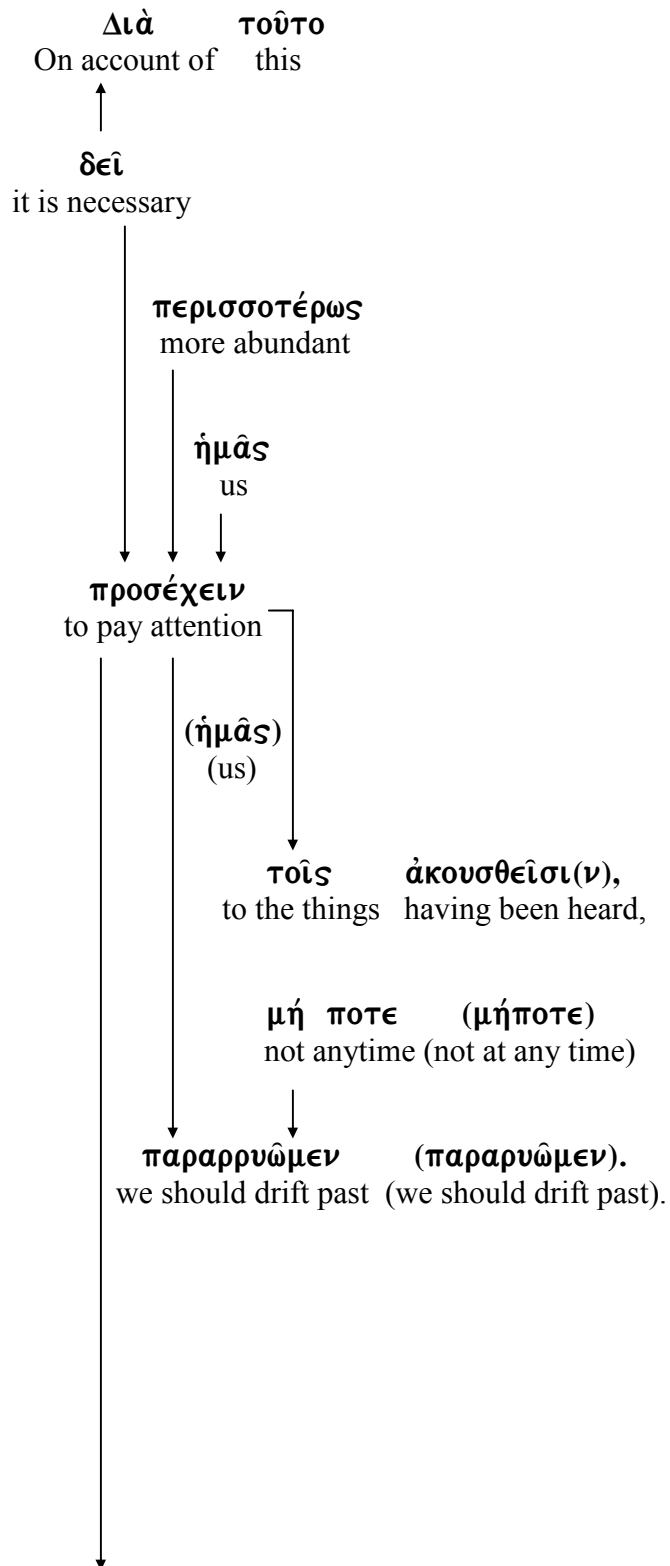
Διὰ τοῦτο
On account of this

δεῖ
it is necessary

περισσοτέρως
more abundant

ἡμᾶς
us

προσέχειν
to pay attention

(ἡμᾶς)
(us)

τοῖς ἀκουσθεῖσι(ν),
to the things having been heard,

μή ποτε (μήποτε)
not anytime (not at any time)

παραρρυῶμεν (παραρυῶμεν).
we should drift past (we should drift past).